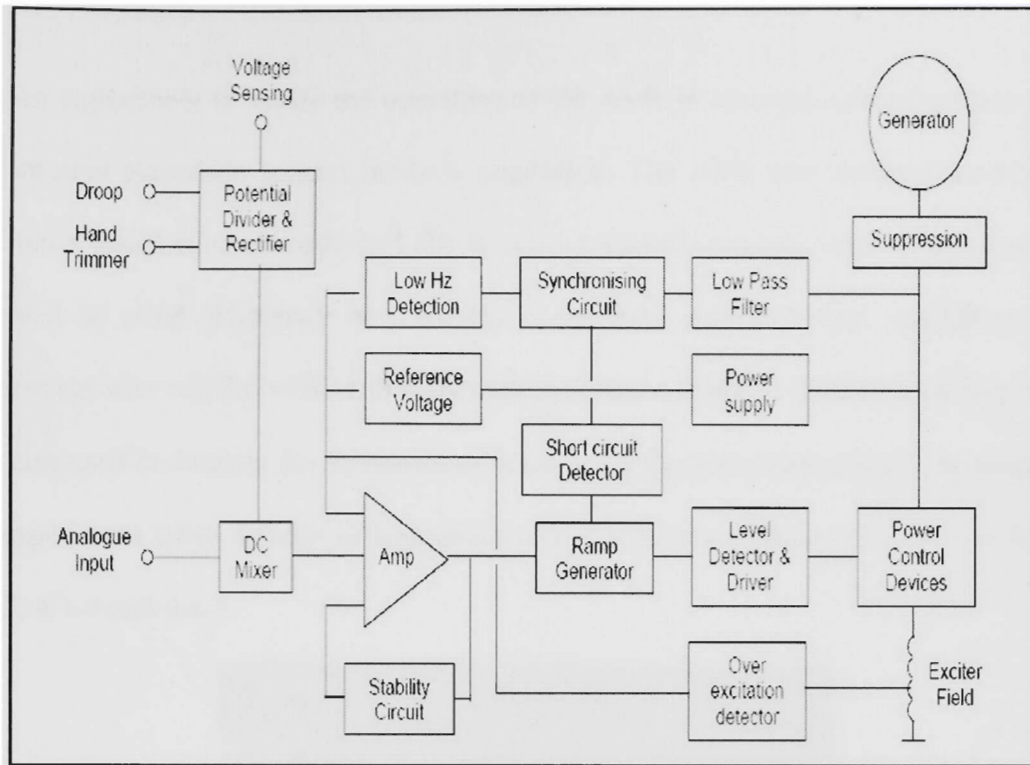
Voltage Sensing

Generator

Droop

Hand Trimmer

Potential Divider & Rectifier

Suppression

Low Hz Detection

Synchronising Circuit

Low Pass Filter

Reference Voltage

Power supply

Short circuit Detector

Analogue Input

DC Mixer

Amp

Ramp Generator

Level Detector & Driver

Power Control Devices

Exciter Field

Stability Circuit

Over excitation detector